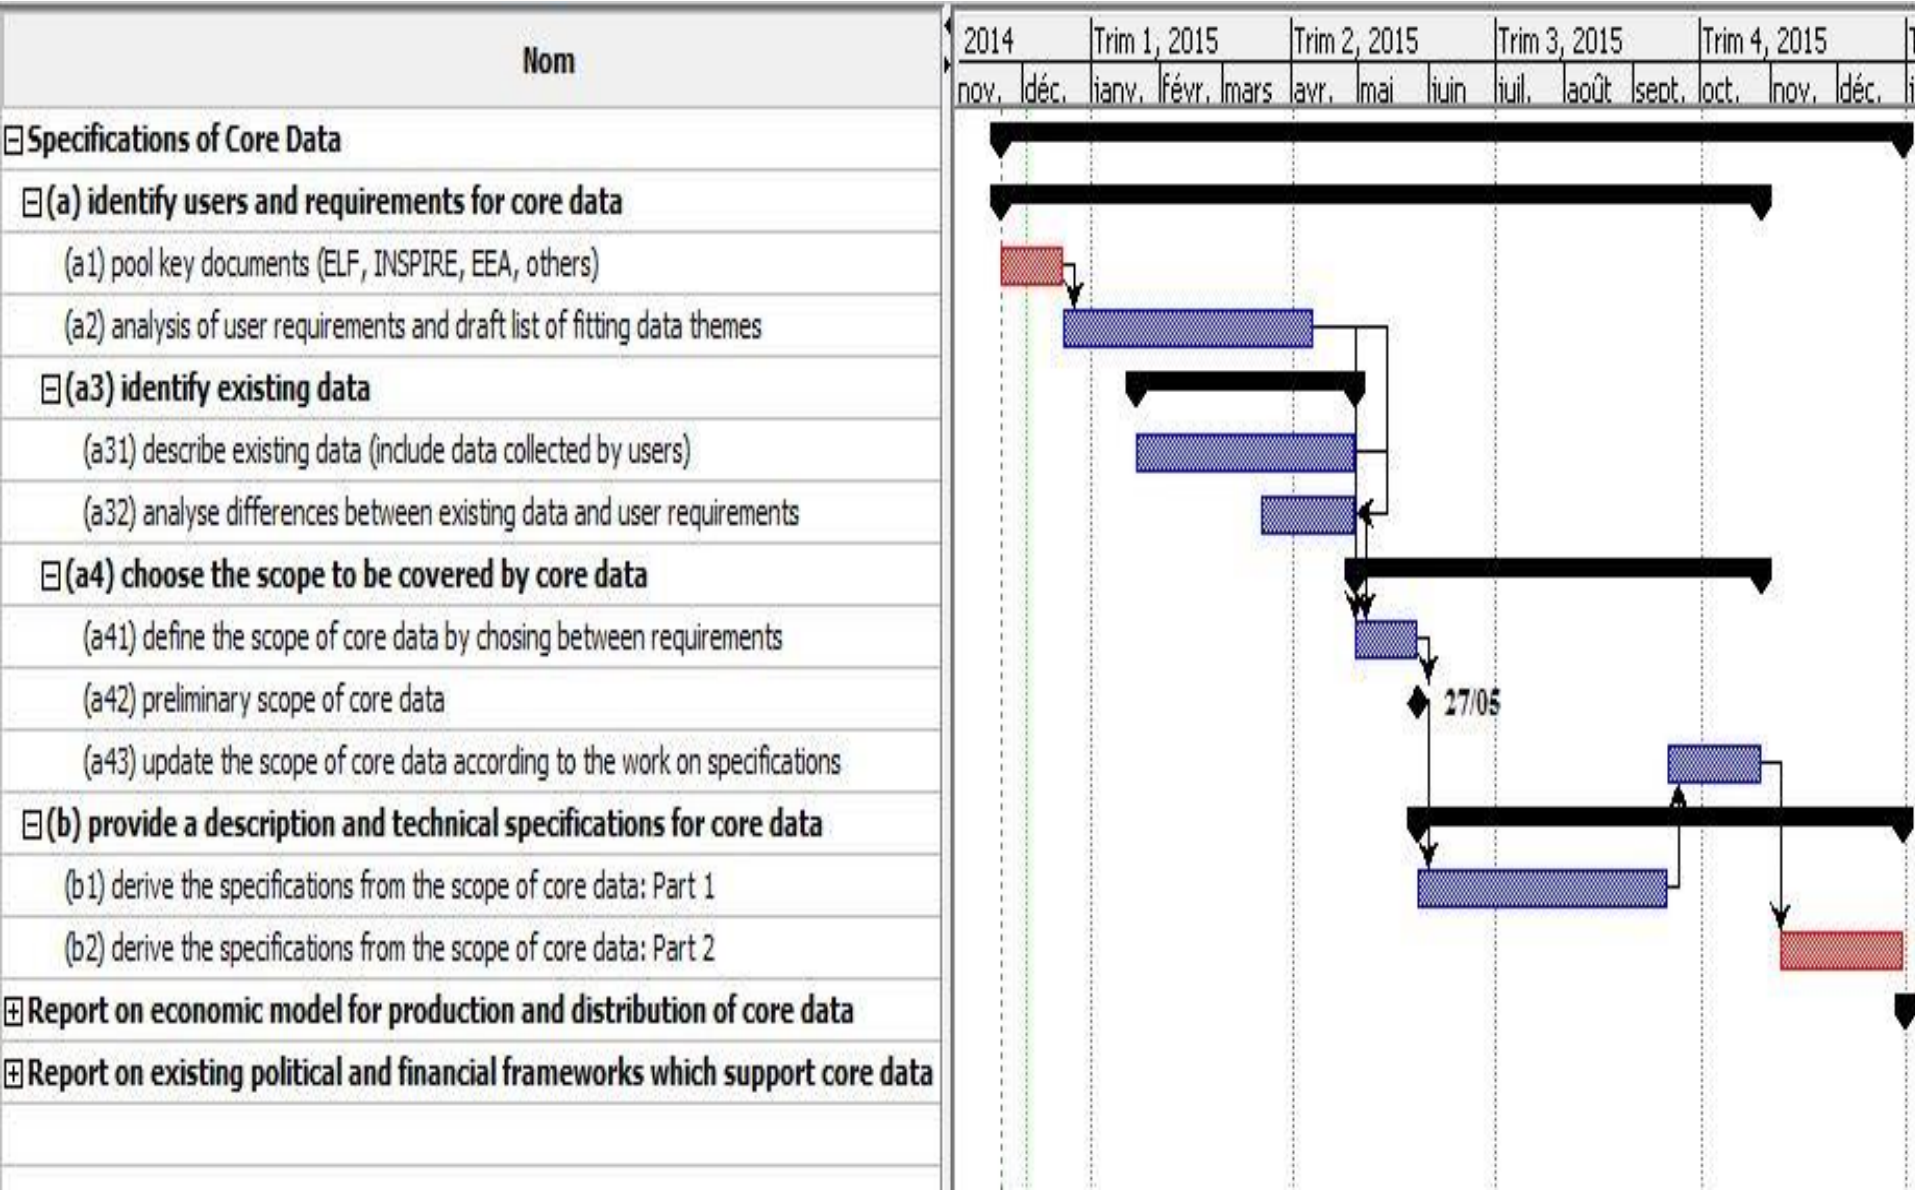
| Nom |
|---|
| ⊟Specifications of Core Data |
| ⊟(a) identify users and requirements for core data |
| (a1) pool key documents (ELF, INSPIRE, EEA, others) |
| (a2) analysis of user requirements and draft list of fitting data themes |
| ⊟(a3) identify existing data |
| (a31) describe existing data (include data collected by users) |
| (a32) analyse differences between existing data and user requirements |
| ⊟(a4) choose the scope to be covered by core data |
| (a41) define the scope of core data by chosing between requirements |
| (a42) preliminary scope of core data |
| (a43) update the scope of core data according to the work on specifications |
| ⊟(b) provide a description and technical specifications for core data |
| (b1) derive the specifications from the scope of core data: Part 1 |
| (b2) derive the specifications from the scope of core data: Part 2 |
| ⊞Report on economic model for production and distribution of core data |
| ⊞Report on existing political and financial frameworks which support core data |

2014 | Trim 1, 2015 | Trim 2, 2015 | Trim 3, 2015 | Trim 4, 2015

nov. | déc. | janv. | févr. | mars | avr. | mai | juin | juil. | août | sept. | oct. | nov. | déc.

27/05